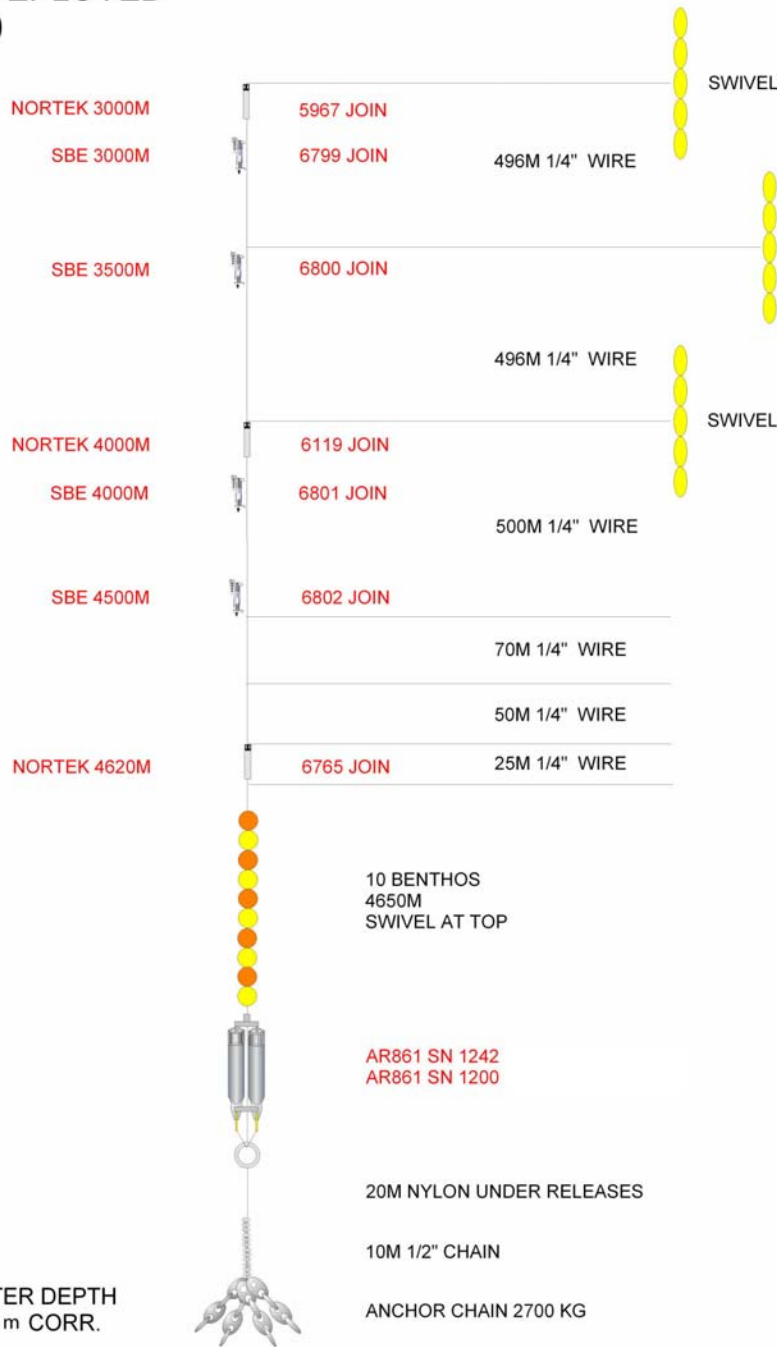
SWIVEL

NORTEK 3000M 5967 JOIN

SBE 3000M 6799 JOIN

496M 1/4" WIRE

SBE 3500M 6800 JOIN

496M 1/4" WIRE

SWIVEL

NORTEK 4000M 6119 JOIN

SBE 4000M 6801 JOIN

500M 1/4" WIRE

SBE 4500M 6802 JOIN

70M 1/4" WIRE

50M 1/4" WIRE

NORTEK 4620M 6765 JOIN

25M 1/4" WIRE

10 BENTHOS
4650M
SWIVEL AT TOP

AR861 SN 1242
AR861 SN 1200

20M NYLON UNDER RELEASES

10M 1/2" CHAIN

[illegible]TER DEPTH
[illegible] m CORR.

ANCHOR CHAIN 2700 KG